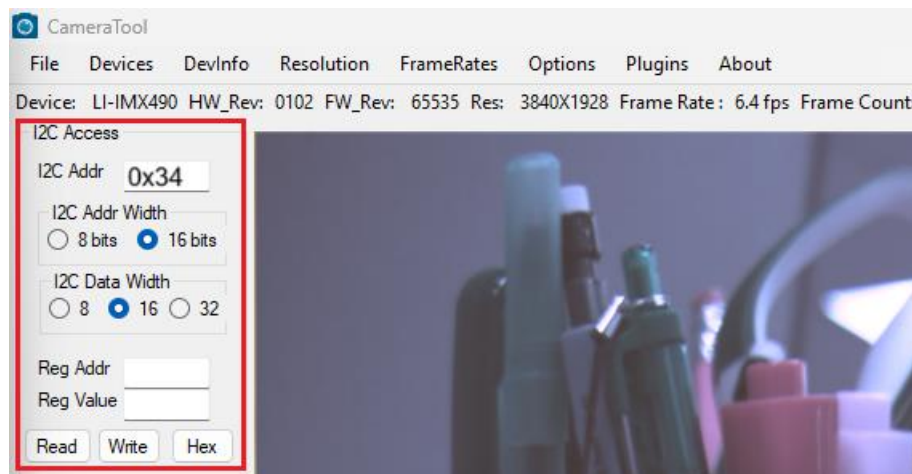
CameraTool

File Devices DevInfo Resolution FrameRates Options Plugins About

Device: LI-IMX490 HW_Rev: 0102 FW_Rev: 65535 Res: 3840X1928 Frame Rate: 6.4 fps Frame Count

I2C Access

I2C Addr 0x34

I2C Addr Width

8 bits 16 bits

I2C Data Width

8 16 32

Reg Addr

Reg Value

Read Write Hex